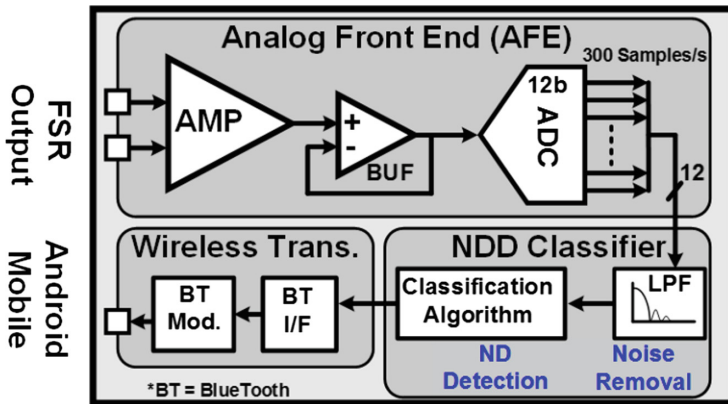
FSR Output

Analog Front End (AFE)

300 Samples/s

AMP

+
-
BUF

12b
ADC

12

Android Mobile

Wireless Trans.

BT Mod.

BT I/F

NDD Classifier

Classification Algorithm

LPF

ND Detection

Noise Removal

*BT = BlueTooth